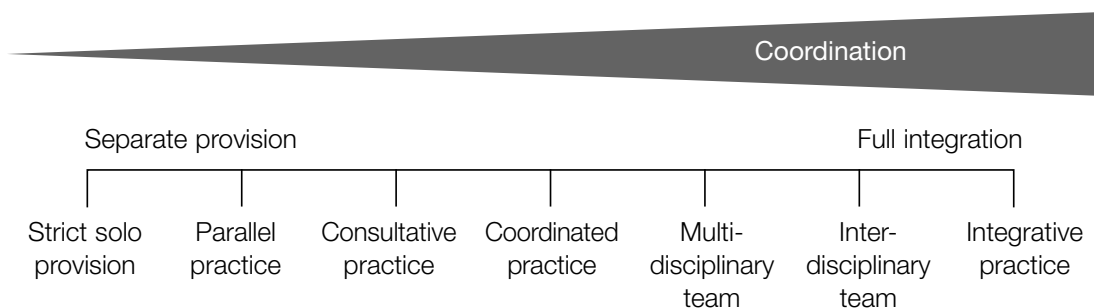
Coordination

Separate provision

Full integration

Strict solo provision

Parallel practice

Consultative practice

Coordinated practice

Multi-disciplinary team

Inter-disciplinary team

Integrative practice